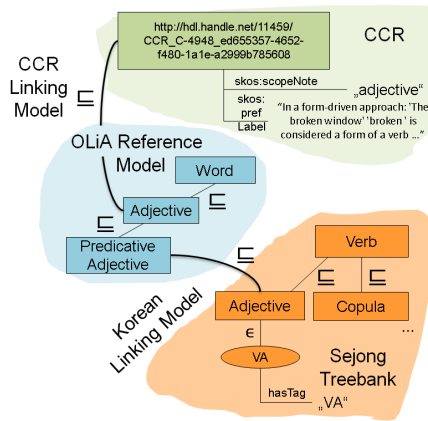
http://hdl.handle.net/11459/CCR_C-4948_ed655357-4652-f480-1a1e-a2999b785608

CCR

CCR Linking Model

$\sqsubseteq$

skos:scopeNote

„adjective“

skos:pref Label

“In a form-driven approach: 'The broken window' 'broken' is considered a form of a verb ...”

OLiA Reference Model

Word

$\sqsubseteq$

Adjective

$\sqsubseteq$

Predicative Adjective

$\sqsubseteq$

Verb

$\sqsubseteq$

$\sqsubseteq$

Adjective

Copula

...

Korean Linking Model

$\in$

VA

Sejong Treebank

hasTag

„VA“